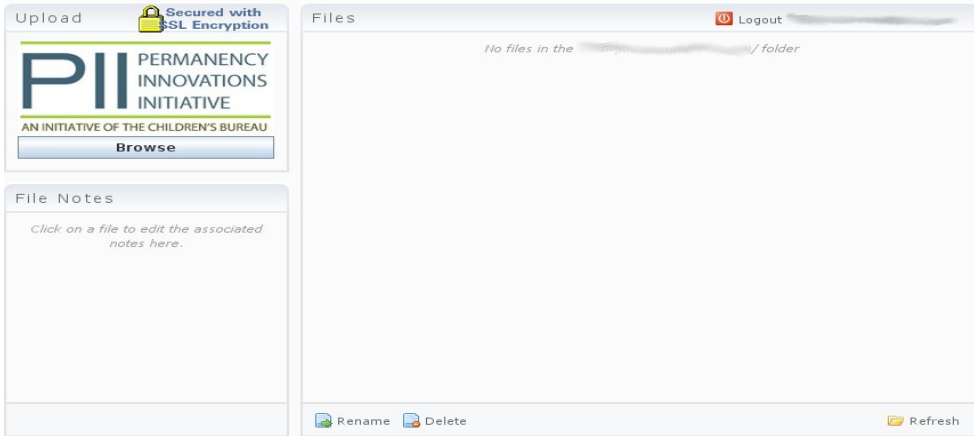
Upload

Secured with SSL Encryption

PII PERMANENCY INNOVATIONS INITIATIVE

AN INITIATIVE OF THE CHILDREN'S BUREAU

Browse

File Notes

Click on a file to edit the associated notes here.

Files

Logout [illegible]

No files in the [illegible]/ folder

Rename Delete

Refresh